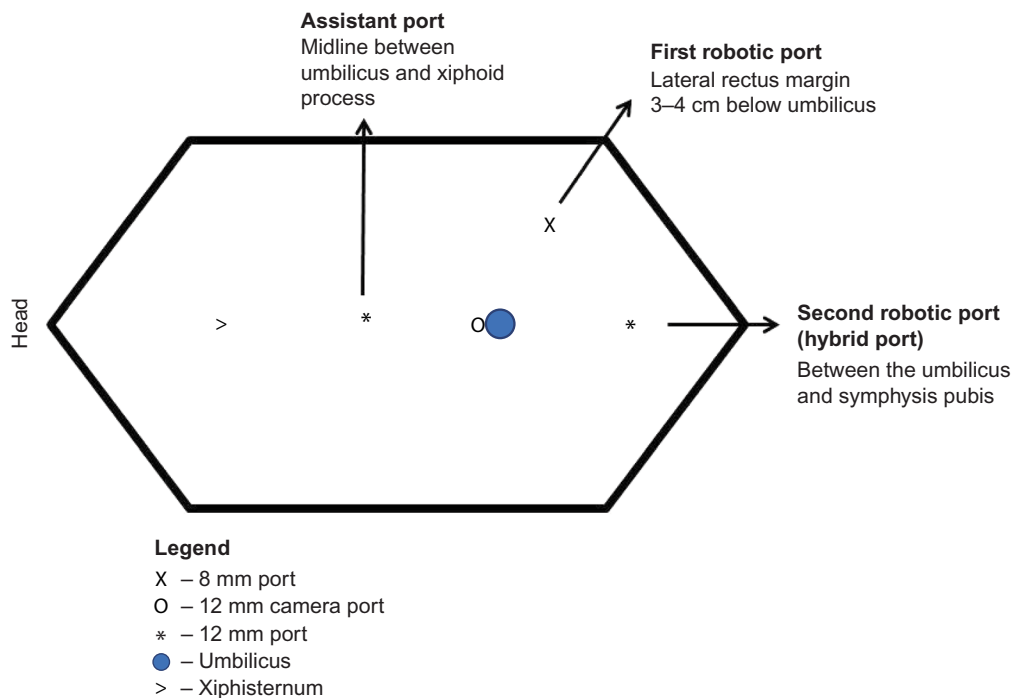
**Assistant port**
Midline between umbilicus and xiphoid process

**First robotic port**
Lateral rectus margin 3–4 cm below umbilicus

X

Head

>

*

O

*

**Second robotic port (hybrid port)**
Between the umbilicus and symphysis pubis

**Legend**
X – 8 mm port
O – 12 mm camera port
* – 12 mm port
– Umbilicus
> – Xiphisternum